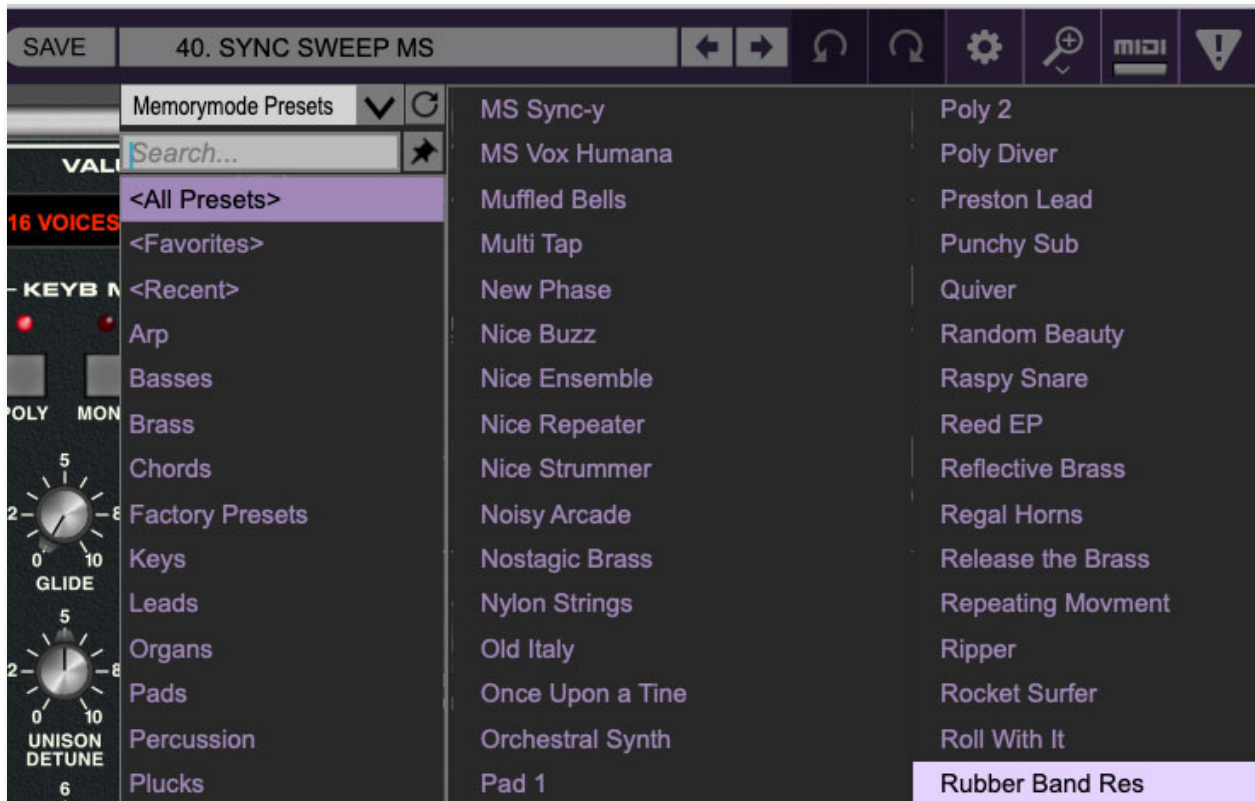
SAVE
40. SYNC SWEEP MS
MIDI

Memorymode Presets
Search...
<All Presets>
<Favorites>
<Recent>
Arp
Basses
Brass
Chords
Factory Presets
Keys
Leads
Organs
Pads
Percussion
Plucks

MS Sync-y
MS Vox Humana
Muffled Bells
Multi Tap
New Phase
Nice Buzz
Nice Ensemble
Nice Repeater
Nice Strummer
Noisy Arcade
Nostagic Brass
Nylon Strings
Old Italy
Once Upon a Tine
Orchestral Synth
Pad 1

Poly 2
Poly Diver
Preston Lead
Punchy Sub
Quiver
Random Beauty
Raspy Snare
Reed EP
Reflective Brass
Regal Horns
Release the Brass
Repeating Movment
Ripper
Rocket Surfer
Roll With It
Rubber Band Res

VAL
16 VOICES
KEYB M
POLY
MON
5
2
8
0
10
GLIDE
5
2
8
0
10
UNISON DETUNE
6